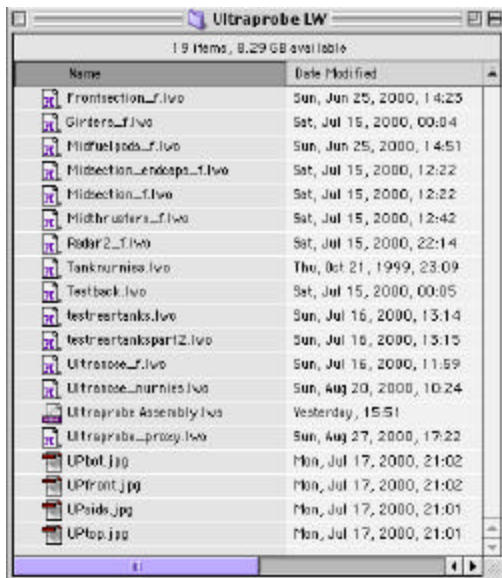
Ultraprobe LW

19 items, 8.29 GB available

| Name | Date Modified |
|---|---|
| Frontsection_f.lwo | Sun, Jun 25, 2000, 14:23 |
| Girders_f.lwo | Sat, Jul 15, 2000, 00:04 |
| Midfuelpods_f.lwo | Sun, Jun 25, 2000, 14:51 |
| Midsection_endcaps_f.lwo | Sat, Jul 15, 2000, 12:22 |
| Midsection_f.lwo | Sat, Jul 15, 2000, 12:22 |
| Midthrusters_f.lwo | Sat, Jul 15, 2000, 12:42 |
| Radar2_f.lwo | Sat, Jul 15, 2000, 22:14 |
| Tanknurnies.lwo | Thu, Oct 21, 1999, 23:09 |
| Testback.lwo | Sat, Jul 15, 2000, 00:05 |
| testreartanks.lwo | Sun, Jul 16, 2000, 13:14 |
| testreartankspart2.lwo | Sun, Jul 16, 2000, 13:15 |
| Ultranose_f.lwo | Sun, Jul 16, 2000, 11:59 |
| Ultranose_nurnies.lwo | Sun, Aug 20, 2000, 10:24 |
| Ultraprobe Assembly.lws | Yesterday, 15:51 |
| Ultraprobe_proxy.lwo | Sun, Aug 27, 2000, 17:22 |
| UPbot.jpg | Mon, Jul 17, 2000, 21:02 |
| UPfront.jpg | Mon, Jul 17, 2000, 21:02 |
| UPside.jpg | Mon, Jul 17, 2000, 21:01 |
| UPtop.jpg | Mon, Jul 17, 2000, 21:01 |